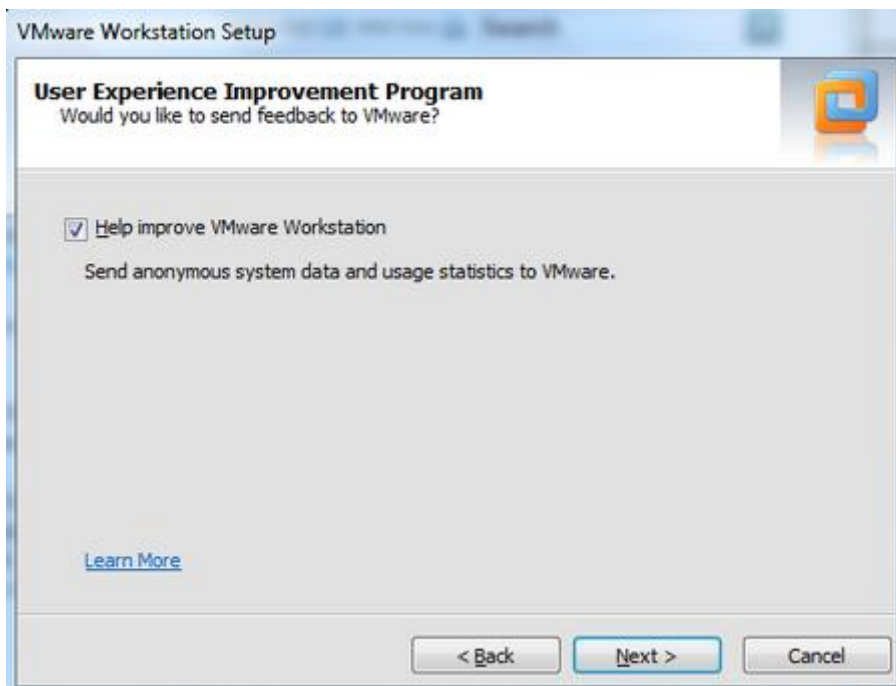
VMware Workstation Setup

User Experience Improvement Program
Would you like to send feedback to VMware?

Help improve VMware Workstation

Send anonymous system data and usage statistics to VMware.

Learn More

< Back

Next >

Cancel